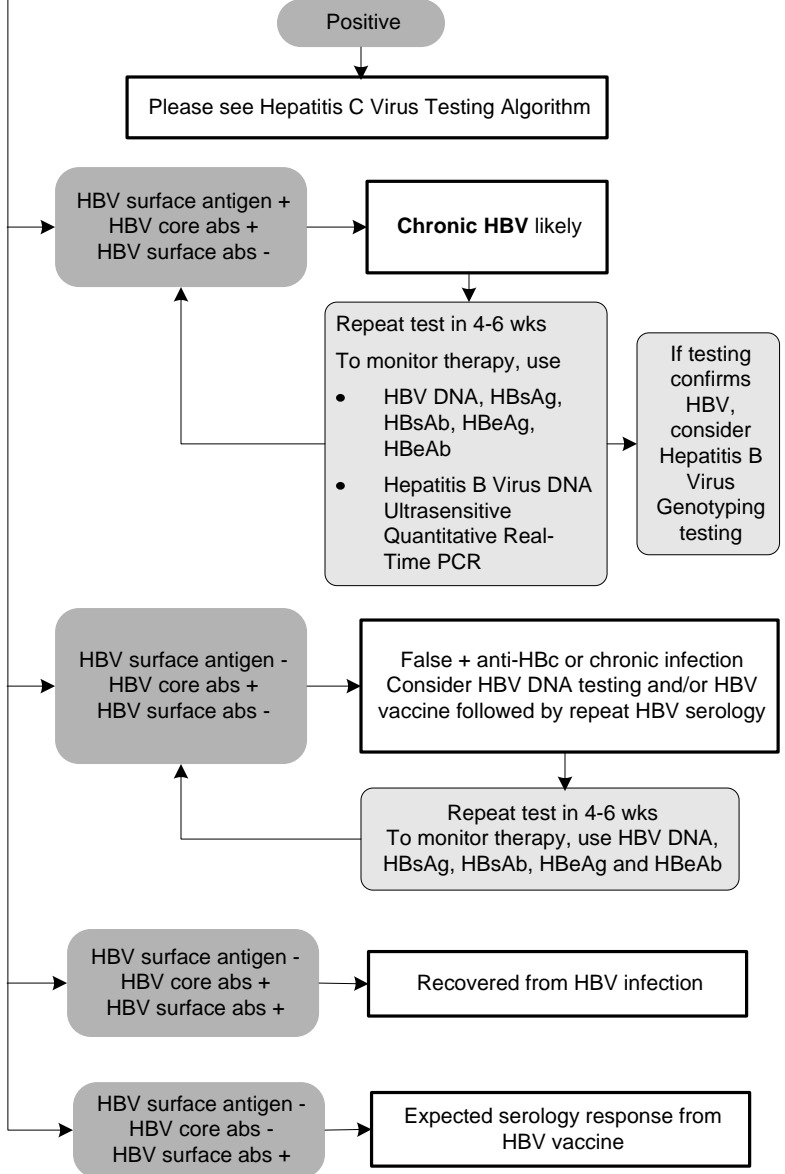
Positive

Please see Hepatitis C Virus Testing Algorithm

HBV surface antigen +
HBV core abs +
HBV surface abs -

**Chronic HBV** likely

Repeat test in 4-6 wks
To monitor therapy, use
- HBV DNA, HBsAg, HBsAb, HBeAg, HBeAb
- Hepatitis B Virus DNA Ultrasensitive Quantitative Real-Time PCR

If testing confirms HBV, consider Hepatitis B Virus Genotyping testing

HBV surface antigen -
HBV core abs +
HBV surface abs -

False + anti-HBc or chronic infection
Consider HBV DNA testing and/or HBV vaccine followed by repeat HBV serology

Repeat test in 4-6 wks
To monitor therapy, use HBV DNA, HBsAg, HBsAb, HBeAg and HBeAb

HBV surface antigen -
HBV core abs +
HBV surface abs +

Recovered from HBV infection

HBV surface antigen -
HBV core abs -
HBV surface abs +

Expected serology response from HBV vaccine